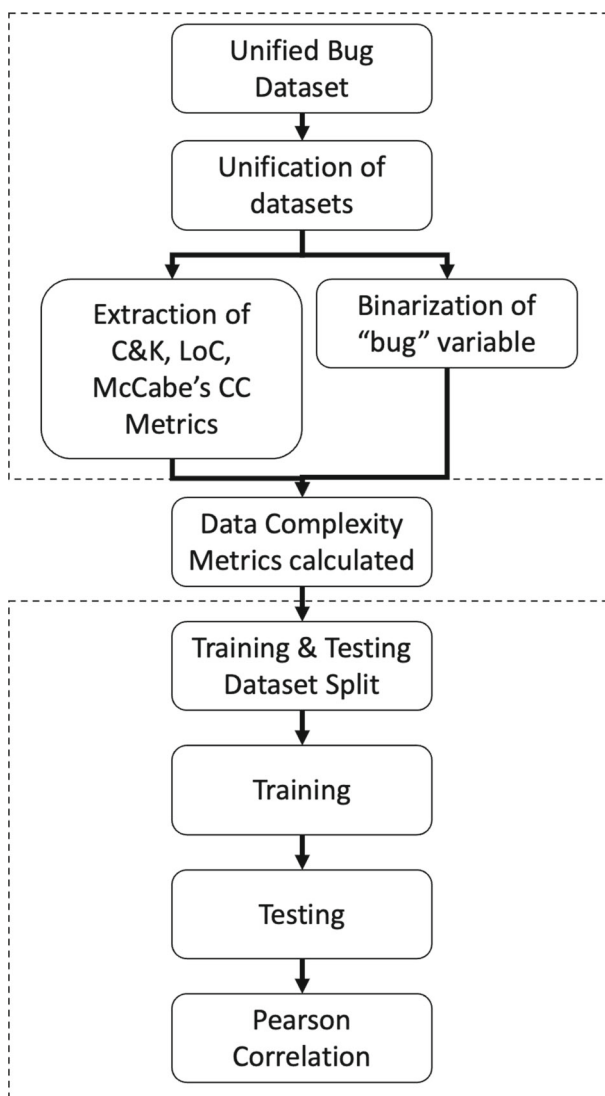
Unified Bug Dataset

Unification of datasets

Extraction of C&K, LoC, McCabe's CC Metrics

Binarization of "bug" variable

Data Complexity Metrics calculated

Training & Testing Dataset Split

Training

Testing

Pearson Correlation